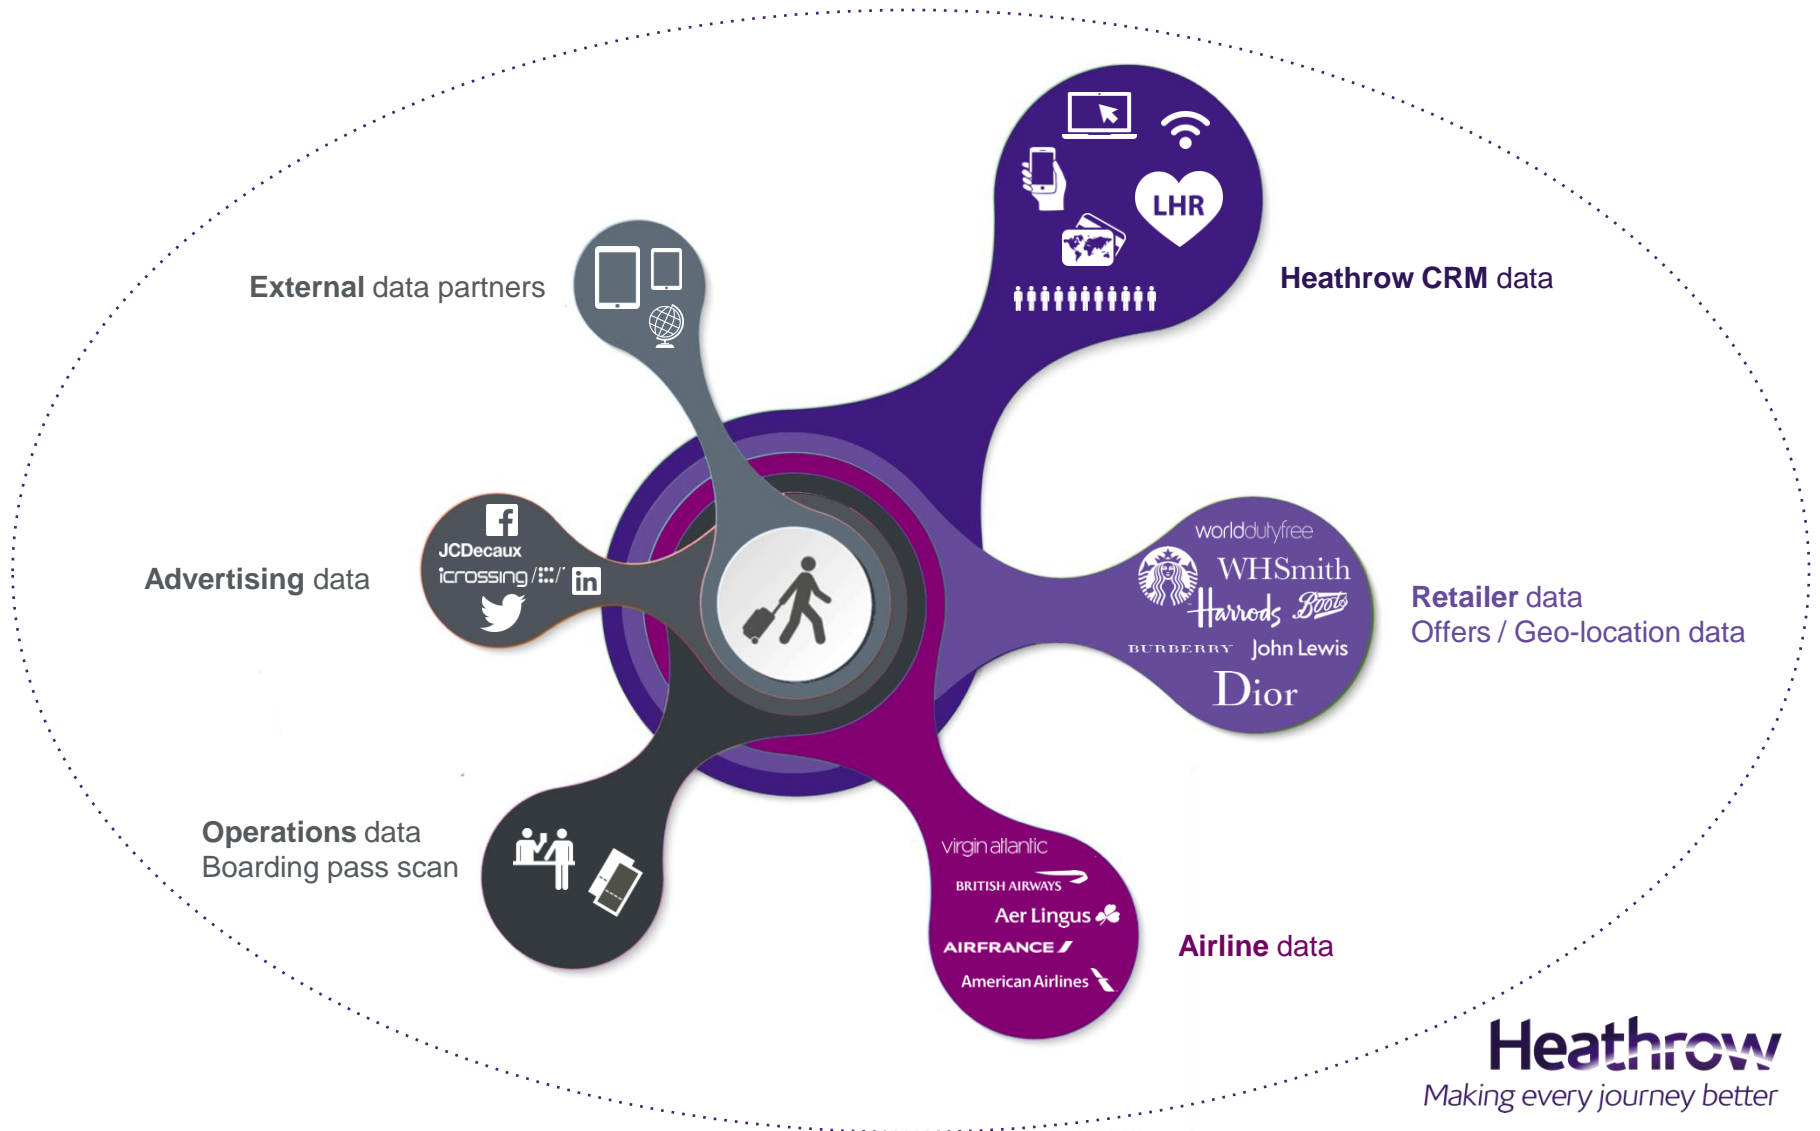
External data partners

LHR

Heathrow CRM data

JCDecaux

icrossing

in

Advertising data

worlddutyfree

WHSmith

Harrods

Boots

BURBERRY

John Lewis

Dior

Retailer data
Offers / Geo-location data

Operations data
Boarding pass scan

virgin atlantic

BRITISH AIRWAYS

Aer Lingus

AIRFRANCE

American Airlines

Airline data

Heathrow
Making every journey better